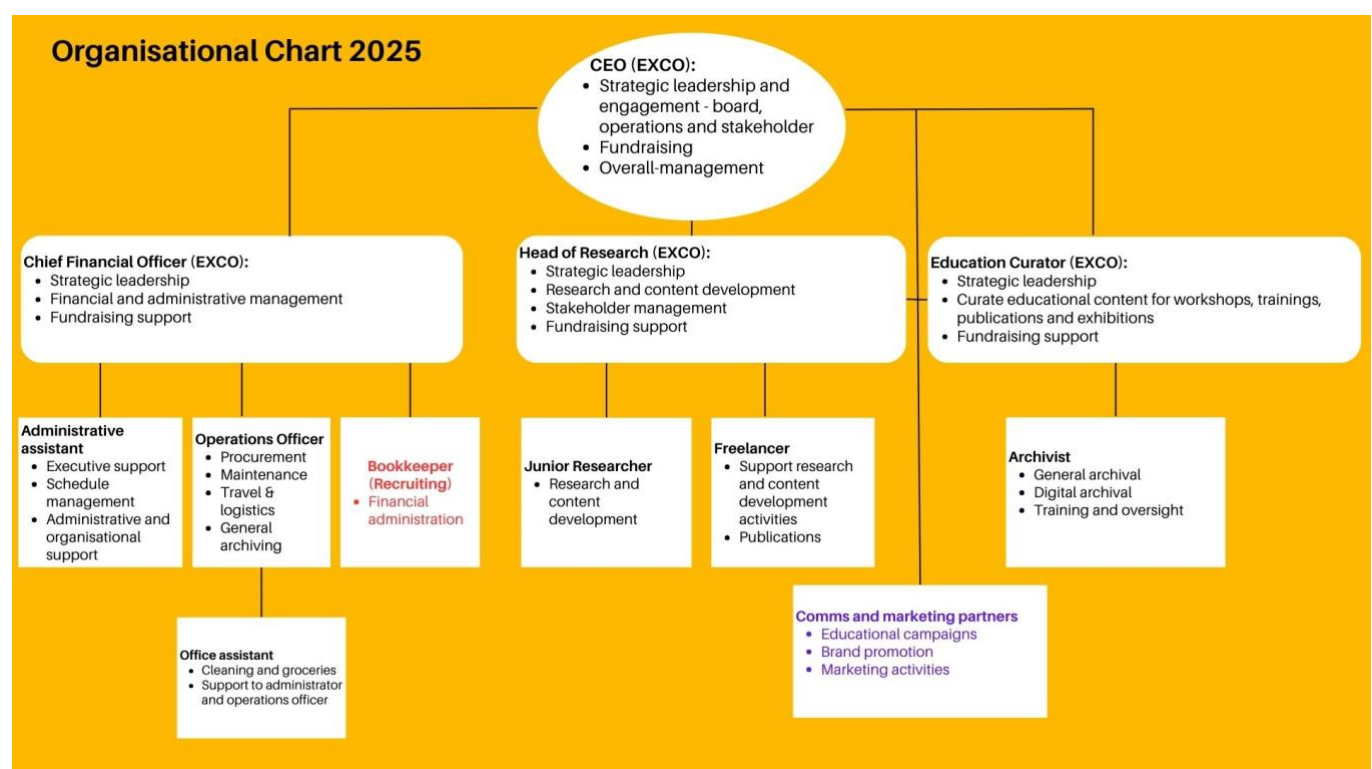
Organisational Chart 2025

CEO (EXCO):
- Strategic leadership and engagement - board, operations and stakeholder
- Fundraising
- Overall-management

Chief Financial Officer (EXCO):
- Strategic leadership
- Financial and administrative management
- Fundraising support

Head of Research (EXCO):
- Strategic leadership
- Research and content development
- Stakeholder management
- Fundraising support

Education Curator (EXCO):
- Strategic leadership
- Curate educational content for workshops, trainings, publications and exhibitions
- Fundraising support

Administrative assistant
- Executive support
- Schedule management
- Administrative and organisational support

Operations Officer
- Procurement
- Maintenance
- Travel & logistics
- General archiving

Bookkeeper (Recruiting)
- Financial administration

Junior Researcher
- Research and content development

Freelancer
- Support research and content development activities
- Publications

Archivist
- General archival
- Digital archival
- Training and oversight

Office assistant
- Cleaning and groceries
- Support to administrator and operations officer

Comms and marketing partners
- Educational campaigns
- Brand promotion
- Marketing activities